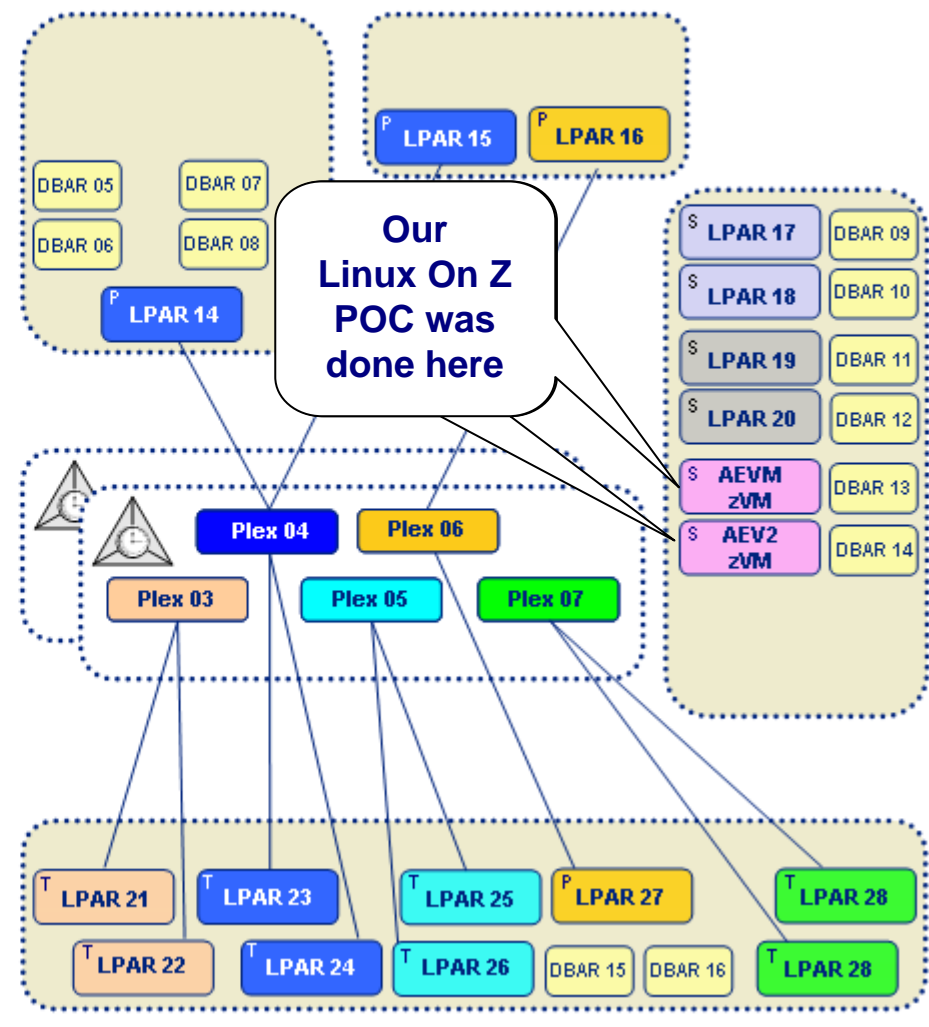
DBAR 05
DBAR 07
DBAR 06
DBAR 08
P LPAR 14

P LPAR 15
P LPAR 16

Our Linux On Z POC was done here

S LPAR 17
DBAR 09
S LPAR 18
DBAR 10
S LPAR 19
DBAR 11
S LPAR 20
DBAR 12
S AEVM zVM
DBAR 13
S AEV2 zVM
DBAR 14

Plex 04
Plex 06
Plex 03
Plex 05
Plex 07

T LPAR 21
T LPAR 23
T LPAR 25
P LPAR 27
T LPAR 28
T LPAR 22
T LPAR 24
T LPAR 26
DBAR 15
DBAR 16
T LPAR 28